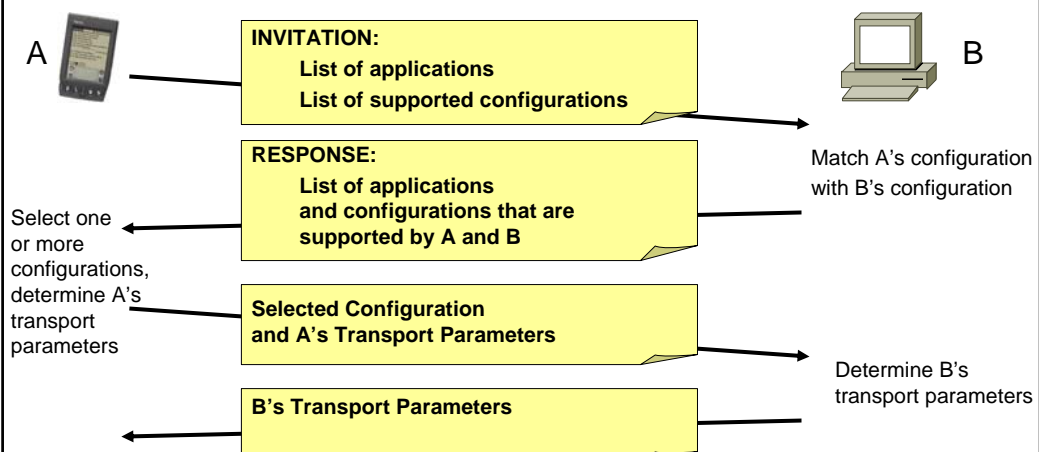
A

INVITATION:
List of applications
List of supported configurations

B

RESPONSE:
List of applications and configurations that are supported by A and B

Match A's configuration with B's configuration

Select one or more configurations, determine A's transport parameters

Selected Configuration and A's Transport Parameters

Determine B's transport parameters

B's Transport Parameters